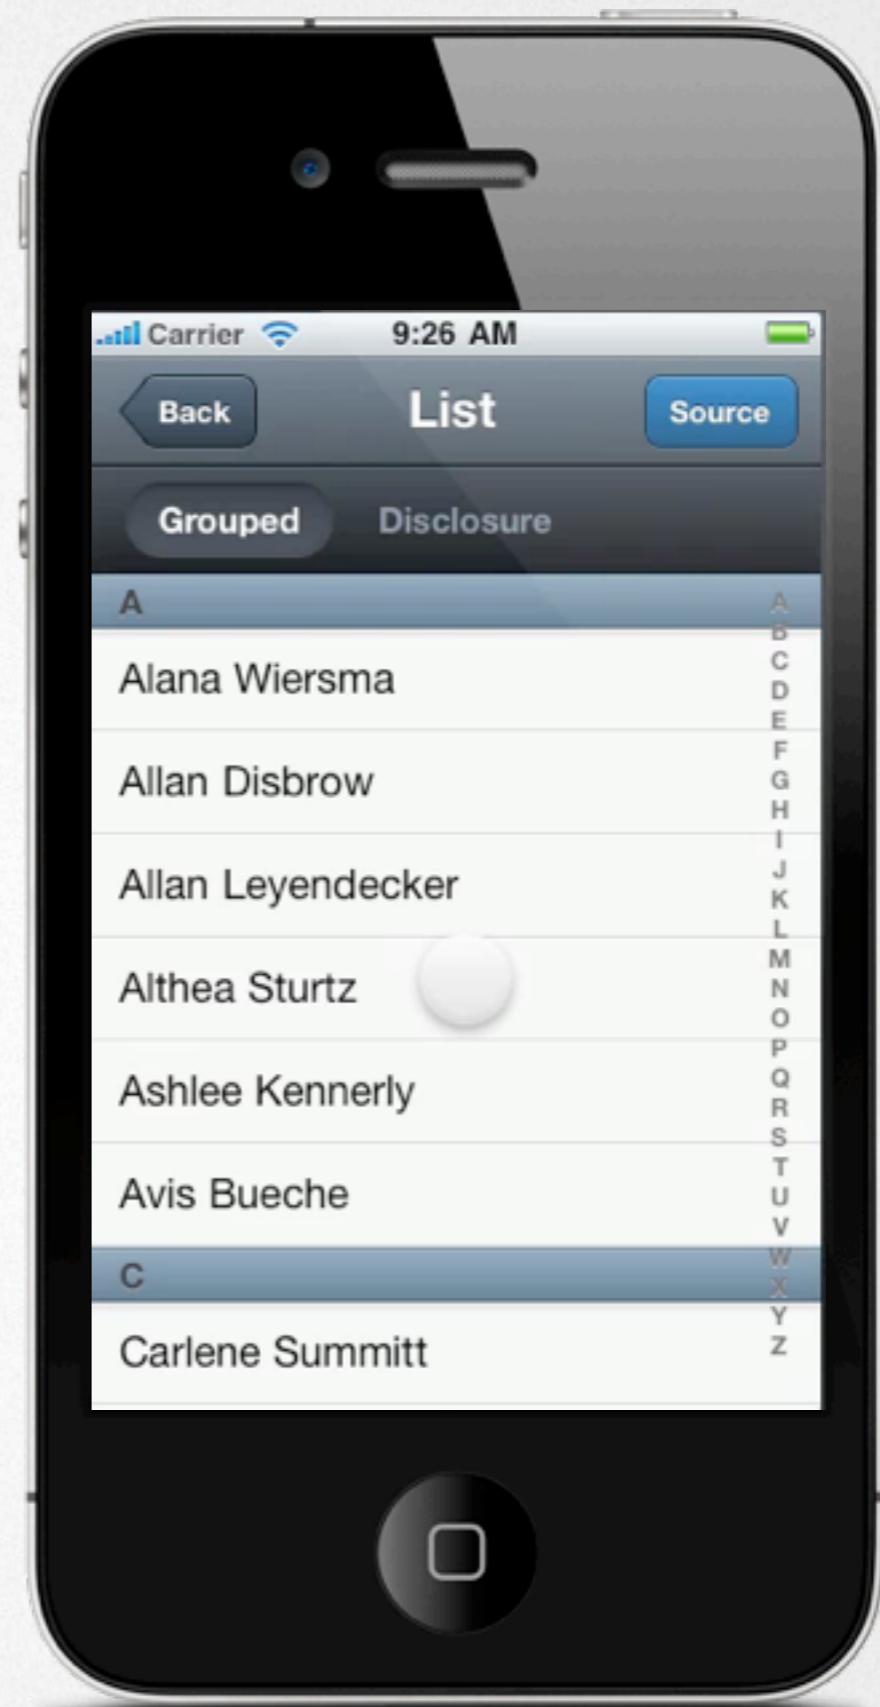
Carrier 9:26 AM

Back List Source

Grouped Disclosure

A

Alana Wiersma

Allan Disbrow

Allan Leyendecker

Althea Sturtz

Ashlee Kennerly

Avis Bueche

C

Carlene Summitt

A B C D E F G H I J K L M N O P Q R S T U V W X Y Z